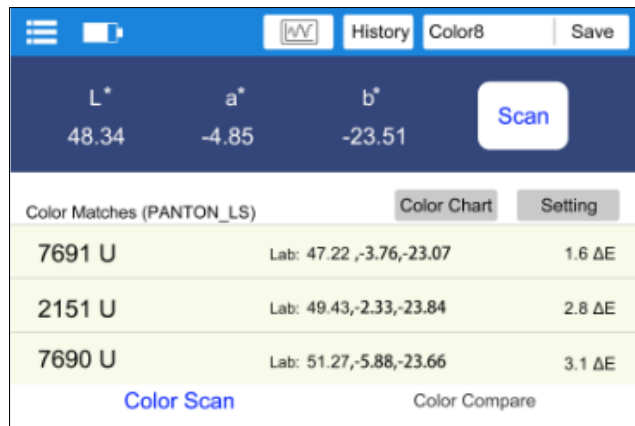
History Color8 Save

L* 48.34
a* -4.85
b* -23.51
Scan

Color Matches (PANTON_LS) Color Chart Setting

| 7691 U | Lab: 47.22 ,-3.76,-23.07 | 1.6 ΔE |
|---|---|---|
| 2151 U | Lab: 49.43,-2.33,-23.84 | 2.8 ΔE |
| 7690 U | Lab: 51.27,-5.88,-23.66 | 3.1 ΔE |

Color Scan Color Compare